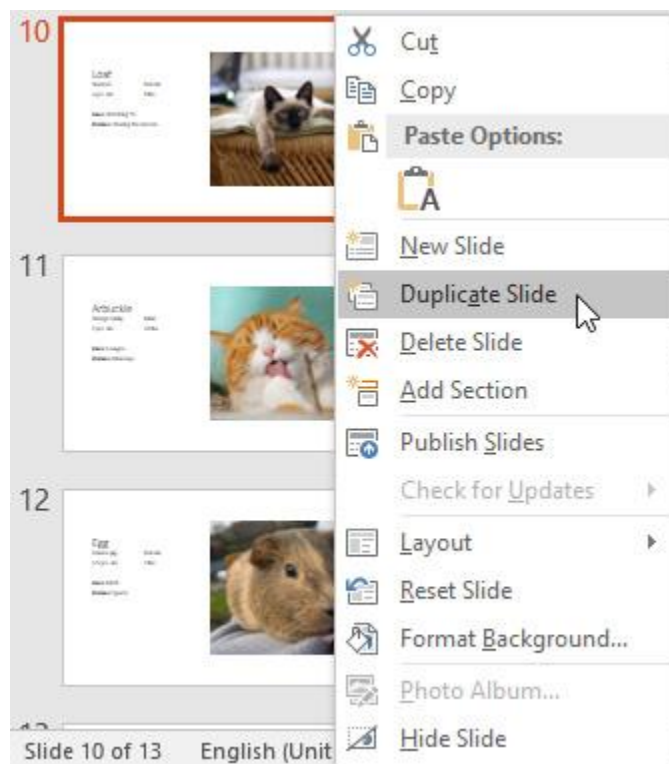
10

Loaf

11

Arbuckle

12

Egg

Cut
Copy
Paste Options:
New Slide
Duplicate Slide
Delete Slide
Add Section
Publish Slides
Check for Updates
Layout
Reset Slide
Format Background...
Photo Album...
Hide Slide

Slide 10 of 13 English (Unit